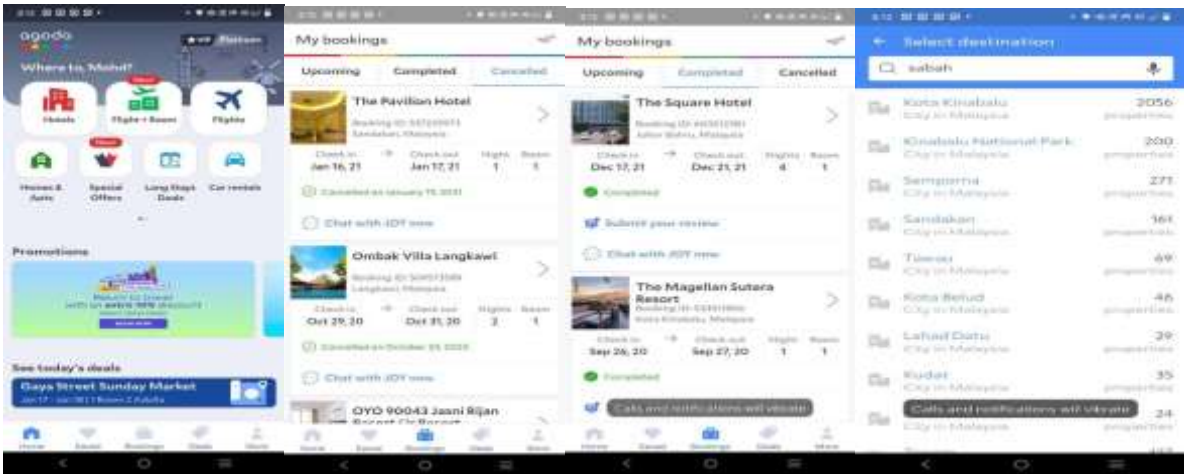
agoda

Platinum

Where to, Mohd?

New

Hotels

Flights + Room

Flights

New

Homes & Apts

Special Offers

Long Stays Deals

Car rentals

Promotions

See today's deals

Gaya Street Sunday Market

Home

Saved

Bookings

Deals

More

My bookings

Upcoming

Completed

Cancelled

The Pavilion Hotel

Sandakan, Malaysia

Check in Jan 16, 21

Check out Jan 17, 21

Nights 1

Room 1

Cancelled on January 15, 2021

Chat with JOY now

Ombak Villa Langkawi

Langkawi, Malaysia

Check in Oct 29, 20

Check out Oct 31, 20

Nights 2

Room 1

Cancelled on October 29, 2020

Chat with JOY now

OYO 90043 Jasni Rijan Resort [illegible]

Home

Saved

Bookings

Deals

More

My bookings

Upcoming

Completed

Cancelled

The Square Hotel

Johor Bahru, Malaysia

Check in Dec 17, 21

Check out Dec 21, 21

Nights 4

Room 1

Completed

Submit your review

Chat with JOY now

The Magellan Sutera Resort

Kota Kinabalu, Malaysia

Check in Sep 26, 20

Check out Sep 27, 20

Nights 1

Room 1

Completed

Calls and notifications will vibrate

Home

Saved

Bookings

Deals

More

Select destination

sabah

Kota Kinabalu City in Malaysia 2056 properties

Kinabalu National Park City in Malaysia 200 properties

Semporna City in Malaysia 271 properties

Sandakan City in Malaysia 161 properties

Tawau City in Malaysia 69 properties

Kota Belud City in Malaysia 46 properties

Lahad Datu City in Malaysia 39 properties

Kudat City in Malaysia 35 properties

Calls and notifications will vibrate

24 properties